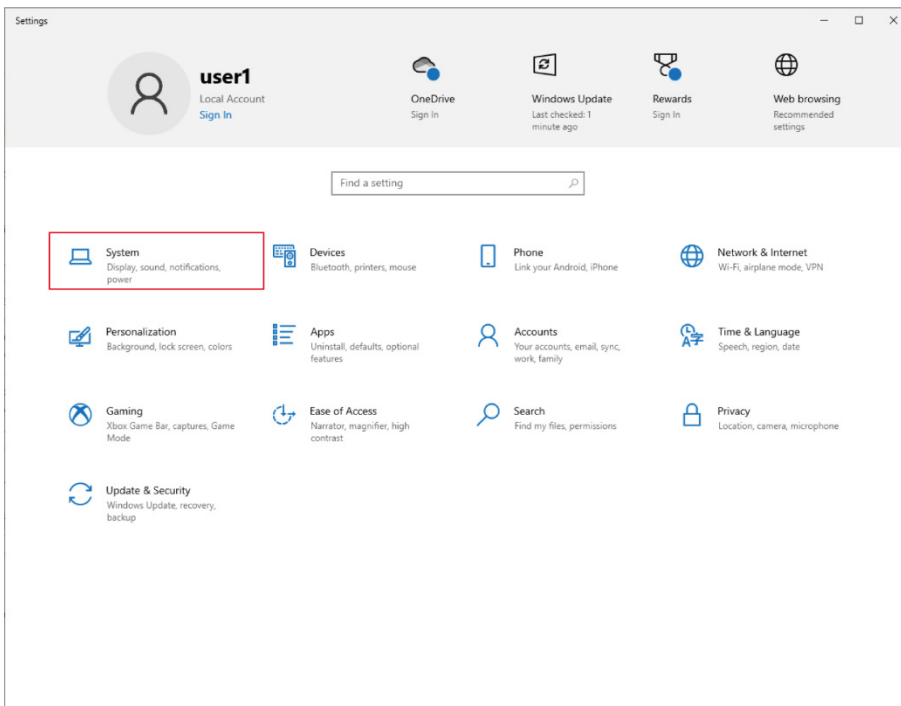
Settings

user1
Local Account
Sign In

OneDrive
Sign In

Windows Update
Last checked: 1 minute ago

Rewards
Sign In

Web browsing
Recommended settings

Find a setting

System
Display, sound, notifications, power

Devices
Bluetooth, printers, mouse

Phone
Link your Android, iPhone

Network & Internet
Wi-Fi, airplane mode, VPN

Personalization
Background, lock screen, colors

Apps
Uninstall, defaults, optional features

Accounts
Your accounts, email, sync, work, family

Time & Language
Speech, region, date

Gaming
Xbox Game Bar, captures, Game Mode

Ease of Access
Narrator, magnifier, high contrast

Search
Find my files, permissions

Privacy
Location, camera, microphone

Update & Security
Windows Update, recovery, backup